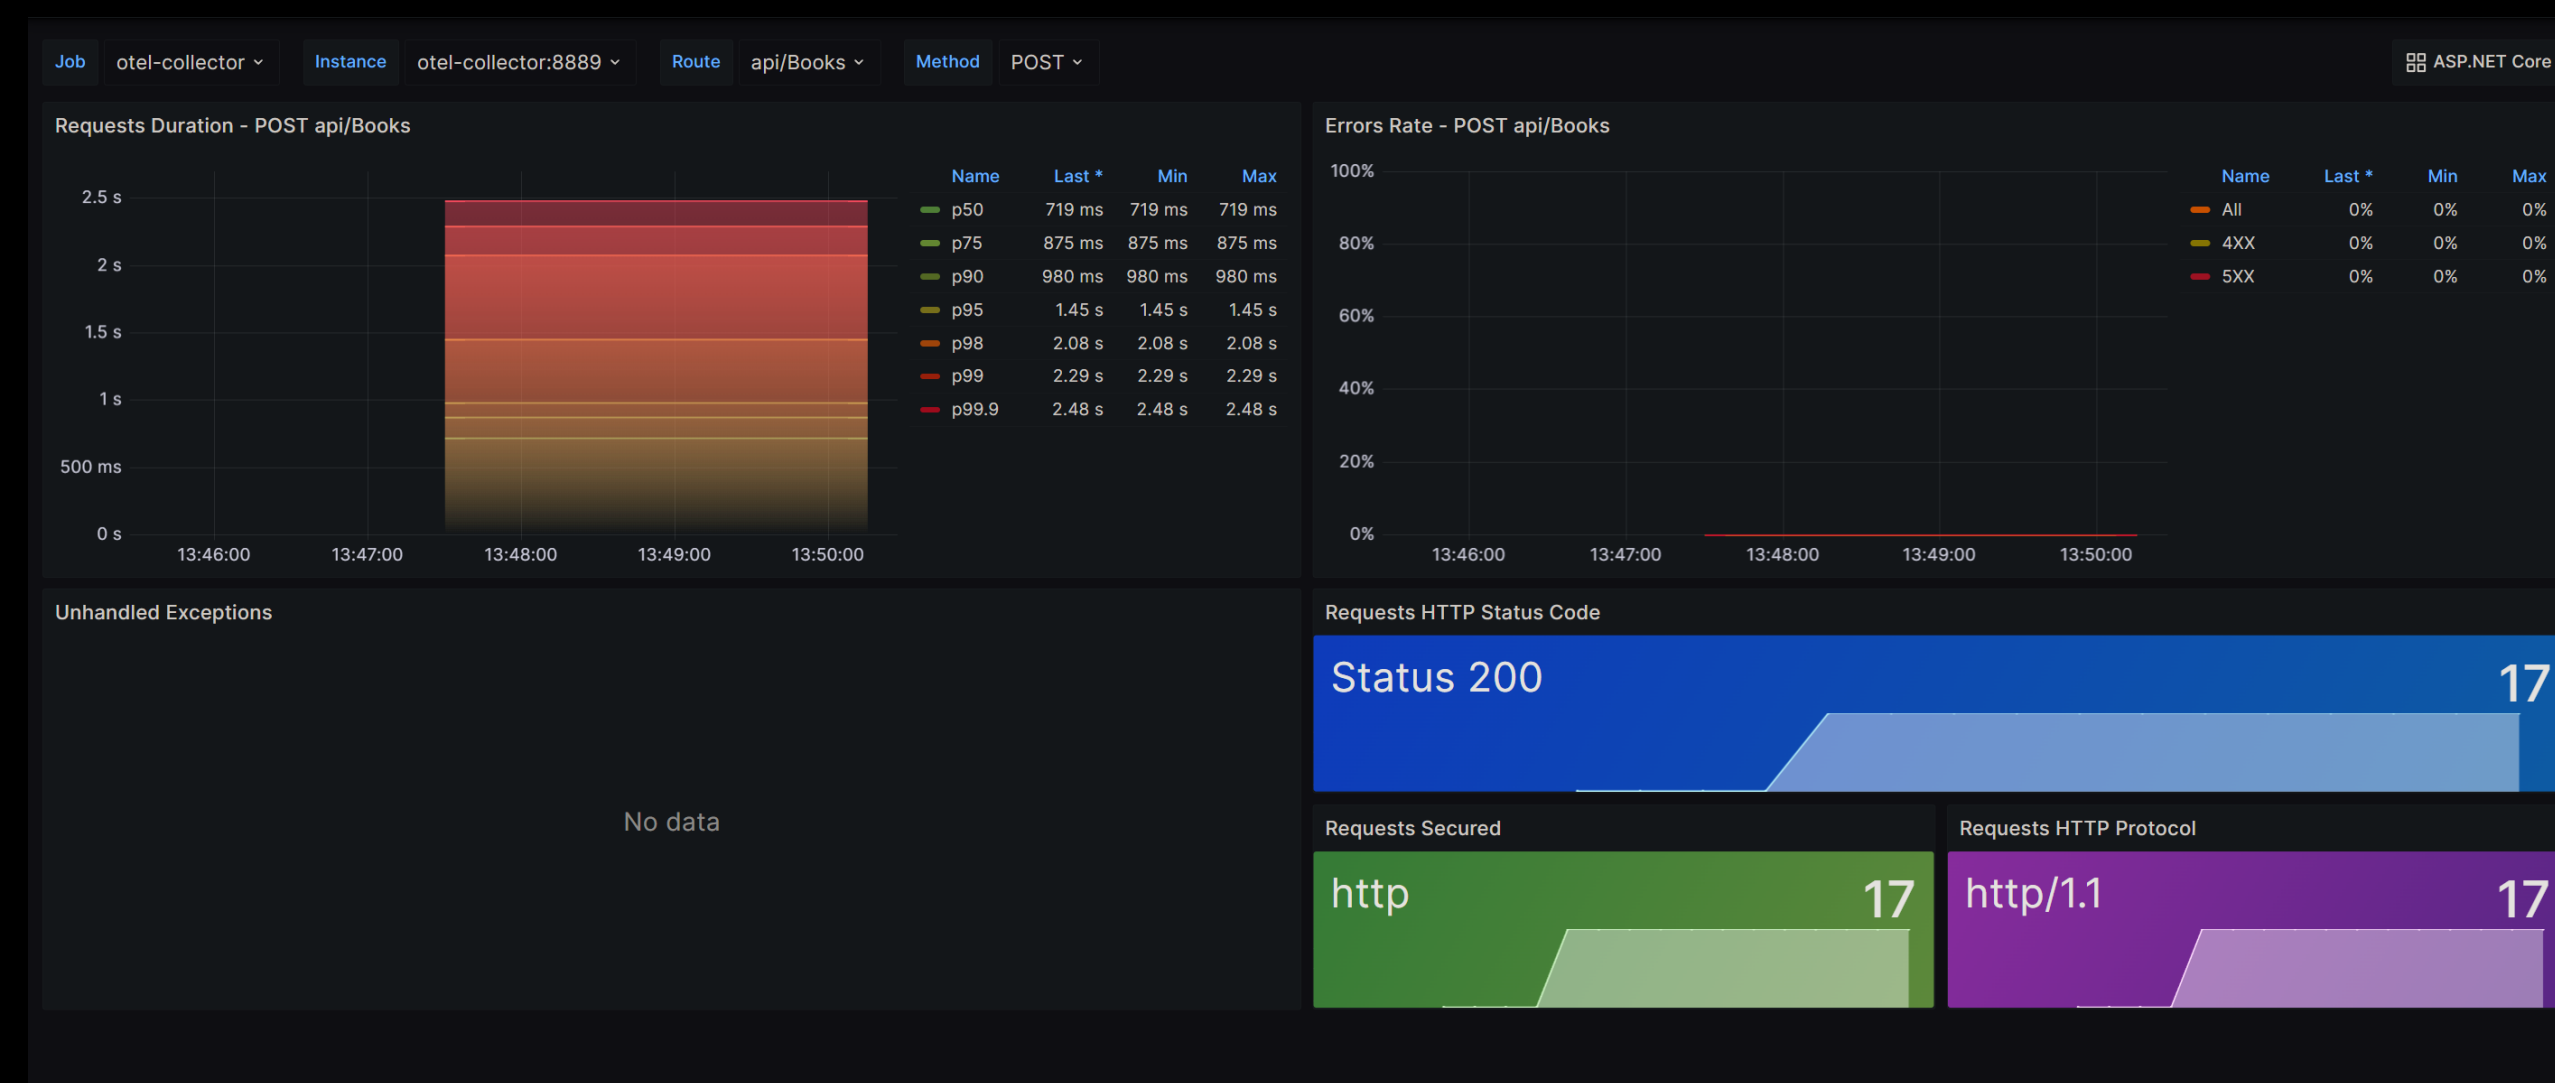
Job otel-collector Instance otel-collector:8889 Route api/Books Method POST

ASP.NET Core

Requests Duration - POST api/Books

2.5 s
2 s
1.5 s
1 s
500 ms
0 s

13:46:00 13:47:00 13:48:00 13:49:00 13:50:00

| Name | Last * | Min | Max |
|---|---|---|---|
| p50 | 719 ms | 719 ms | 719 ms |
| p75 | 875 ms | 875 ms | 875 ms |
| p90 | 980 ms | 980 ms | 980 ms |
| p95 | 1.45 s | 1.45 s | 1.45 s |
| p98 | 2.08 s | 2.08 s | 2.08 s |
| p99 | 2.29 s | 2.29 s | 2.29 s |
| p99.9 | 2.48 s | 2.48 s | 2.48 s |

Errors Rate - POST api/Books

100%
80%
60%
40%
20%
0%

13:46:00 13:47:00 13:48:00 13:49:00 13:50:00

| Name | Last * | Min | Max |
|---|---|---|---|
| All | 0% | 0% | 0% |
| 4XX | 0% | 0% | 0% |
| 5XX | 0% | 0% | 0% |

Unhandled Exceptions

No data

Requests HTTP Status Code

Status 200 17

Requests Secured

http 17

Requests HTTP Protocol

http/1.1 17